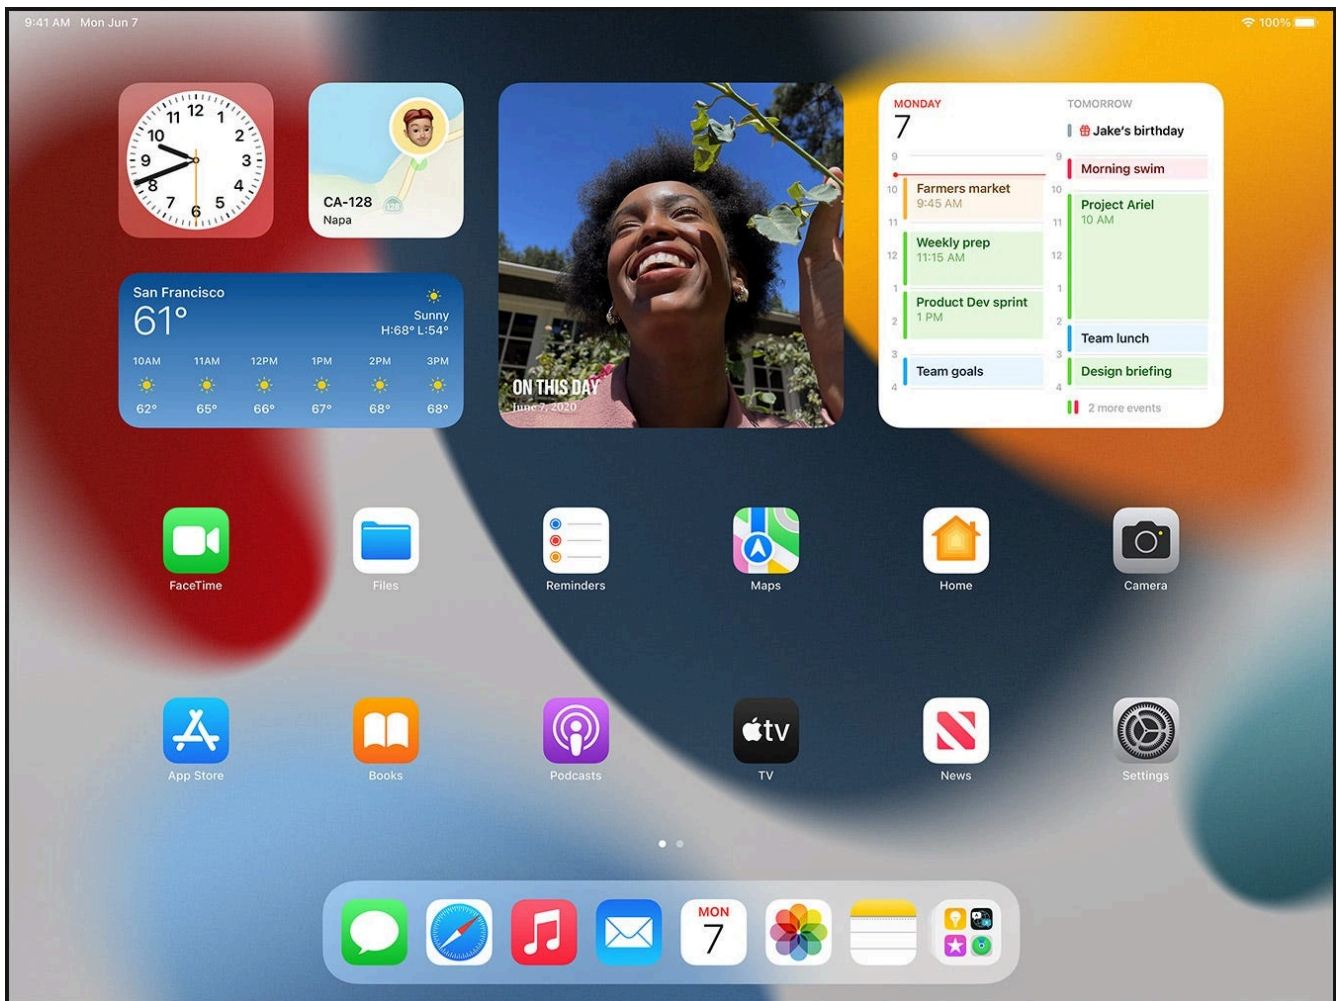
9:41 AM Mon Jun 7

100%

11 12 1 10 2 9 3 8 4 7 6 5

CA-128
Napa

128

ON THIS DAY
June 7, 2020

MONDAY
7

9
10 Farmers market 9:45 AM
11
12 Weekly prep 11:15 AM
1
2 Product Dev sprint 1 PM
3
4 Team goals

TOMORROW
Jake's birthday
9 Morning swim
10 Project Ariel 10 AM
11
12
1
2 Team lunch
3 Design briefing
4
2 more events

San Francisco
61°
Sunny
H:68° L:54°

| 10AM | 11AM | 12PM | 1PM | 2PM | 3PM |
|---|---|---|---|---|---|
| 62° | 65° | 66° | 67° | 68° | 68° |

FaceTime
Files
Reminders
Maps
Home
Camera

App Store
Books
Podcasts
tv
TV
News
Settings

MON
7